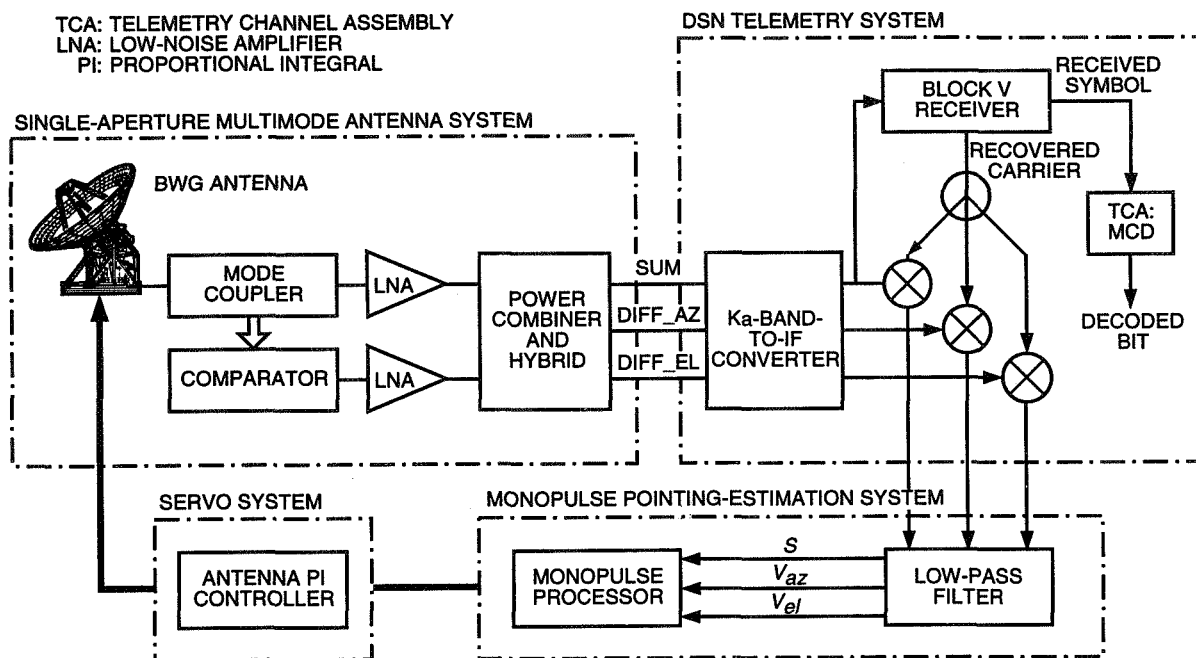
TCA: TELEMETRY CHANNEL ASSEMBLY
LNA: LOW-NOISE AMPLIFIER
PI: PROPORTIONAL INTEGRAL

DSN TELEMETRY SYSTEM

SINGLE-APERTURE MULTIMODE ANTENNA SYSTEM

BWG ANTENNA

BLOCK V RECEIVER

RECEIVED SYMBOL

RECOVERED CARRIER

TCA: MCD

DECODED BIT

MODE COUPLER

LNA

POWER COMBINER AND HYBRID

SUM

DIFF_AZ

DIFF_EL

Ka-BAND-TO-IF CONVERTER

COMPARATOR

LNA

SERVO SYSTEM

MONOPULSE POINTING-ESTIMATION SYSTEM

ANTENNA PI CONTROLLER

MONOPULSE PROCESSOR

$S$

$V_{az}$

$V_{el}$

LOW-PASS FILTER